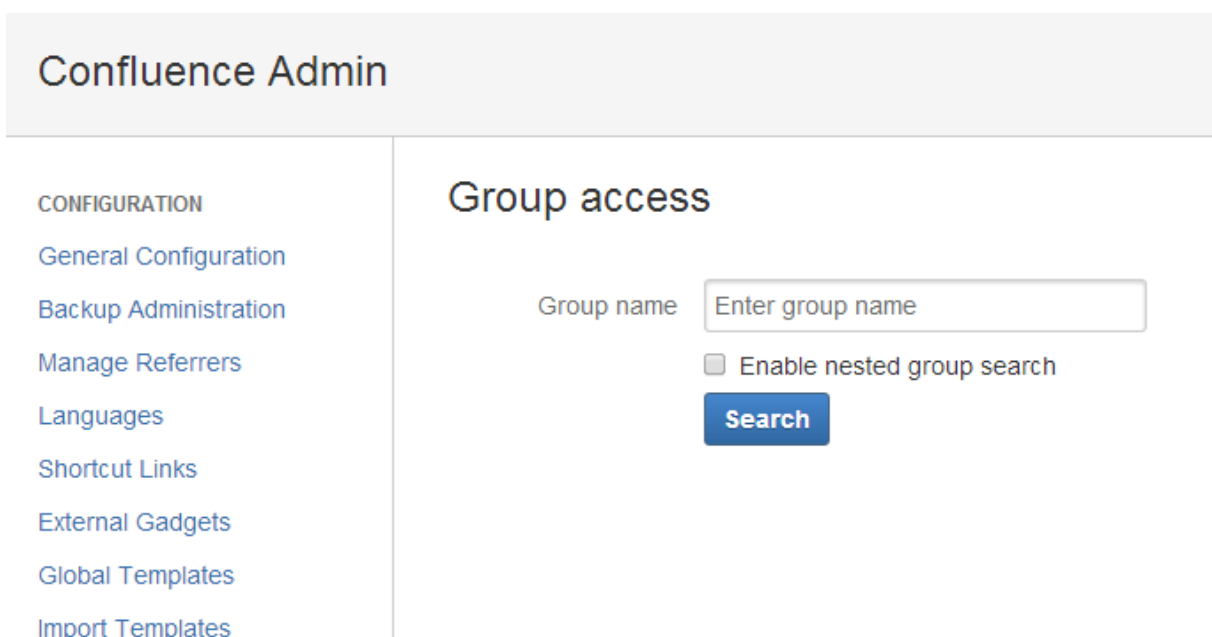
Confluence Admin

CONFIGURATION

General Configuration

Backup Administration

Manage Referrers

Languages

Shortcut Links

External Gadgets

Global Templates

Import Templates

Group access

Group name Enter group name

Enable nested group search

Search